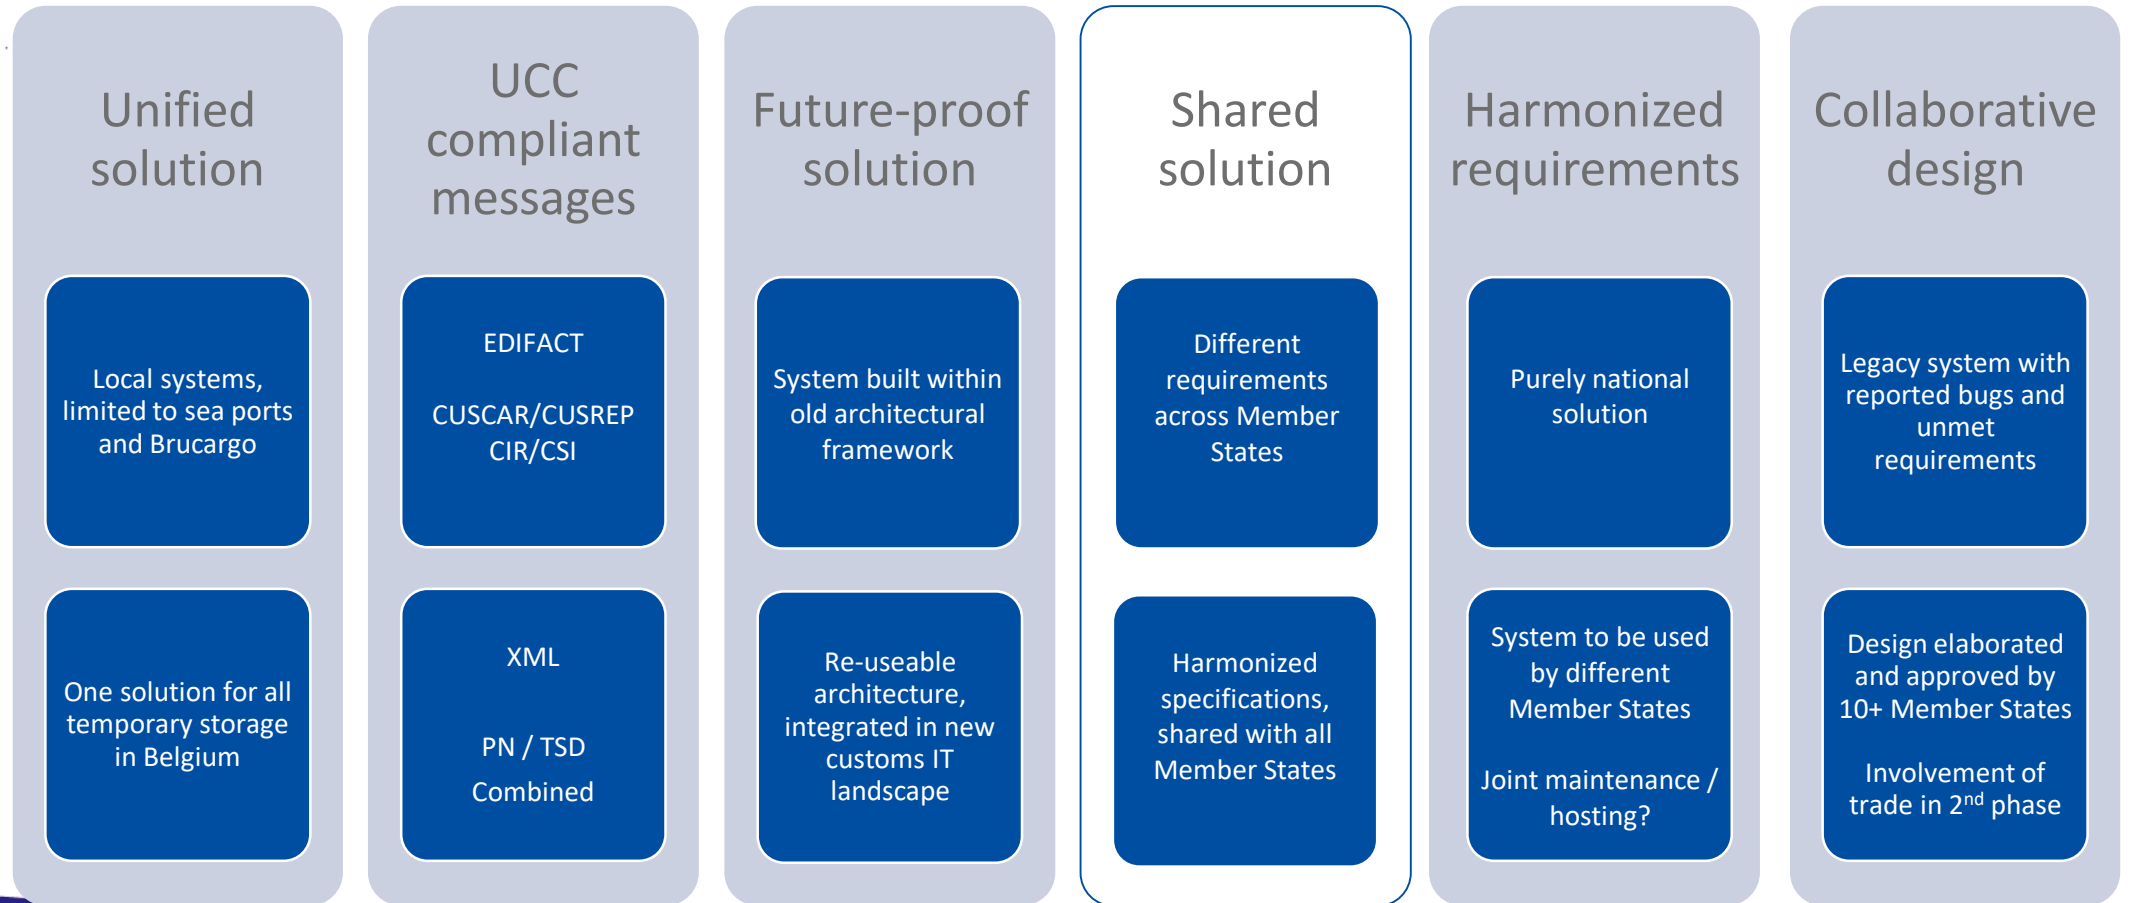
Unified solution

Local systems, limited to sea ports and Brucargo

One solution for all temporary storage in Belgium

UCC compliant messages

EDIFACT

CUSCAR/CUSREP CIR/CSI

XML

PN / TSD

Combined

Future-proof solution

System built within old architectural framework

Re-useable architecture, integrated in new customs IT landscape

Shared solution

Different requirements across Member States

Harmonized specifications, shared with all Member States

Harmonized requirements

Purely national solution

System to be used by different Member States

Joint maintenance / hosting?

Collaborative design

Legacy system with reported bugs and unmet requirements

Design elaborated and approved by 10+ Member States

Involvement of trade in 2$^{nd}$ phase